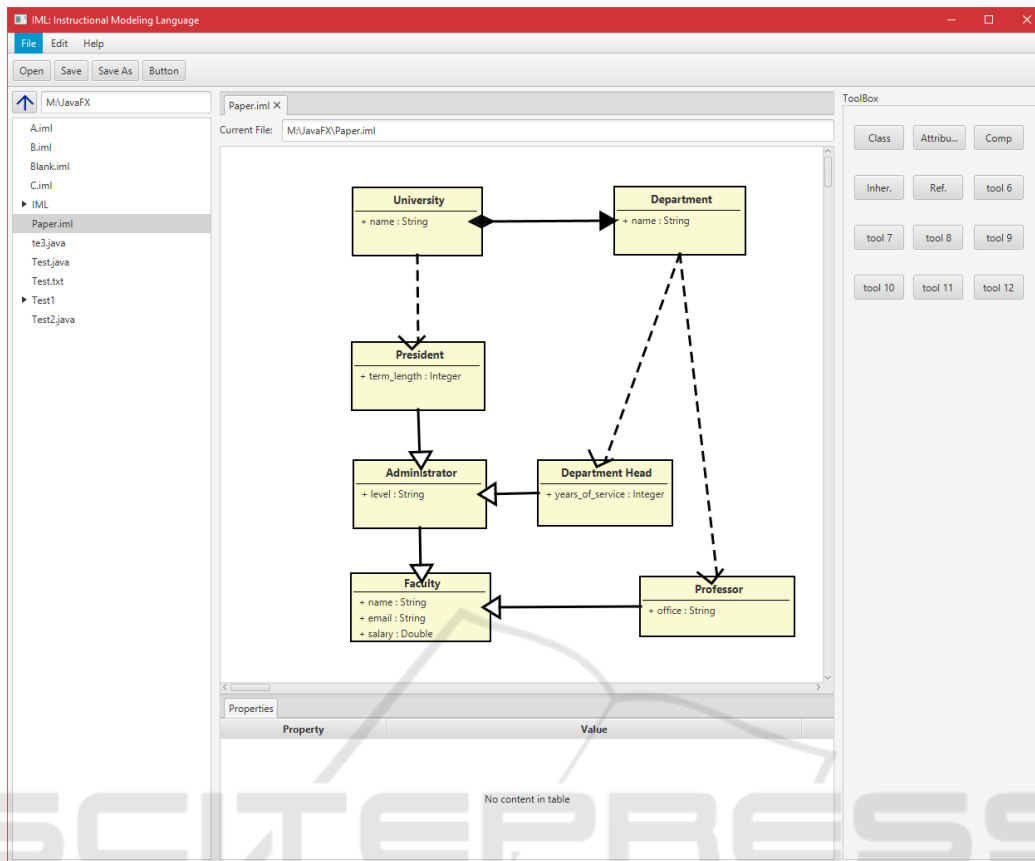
IML: Instructional Modeling Language

File Edit Help

Open Save Save As Button

M:\JavaFX

A.iml
B.iml
Blank.iml
C.iml
IML
Paper.iml
te3.java
Test.java
Test.txt
Test1
Test2.java

Paper.iml ✕

Current File: M:\JavaFX\Paper.iml

University
+ name : String

Department
+ name : String

President
+ term_length : Integer

Administrator
+ level : String

Department Head
+ years_of_service : Integer

Faculty
+ name : String
+ email : String
+ salary : Double

Professor
+ office : String

Properties

| Property | Value |
|---|---|

No content in table

ToolBox

Class Attribu... Comp
Inher. Ref. tool 6
tool 7 tool 8 tool 9
tool 10 tool 11 tool 12

SCITEPRESS